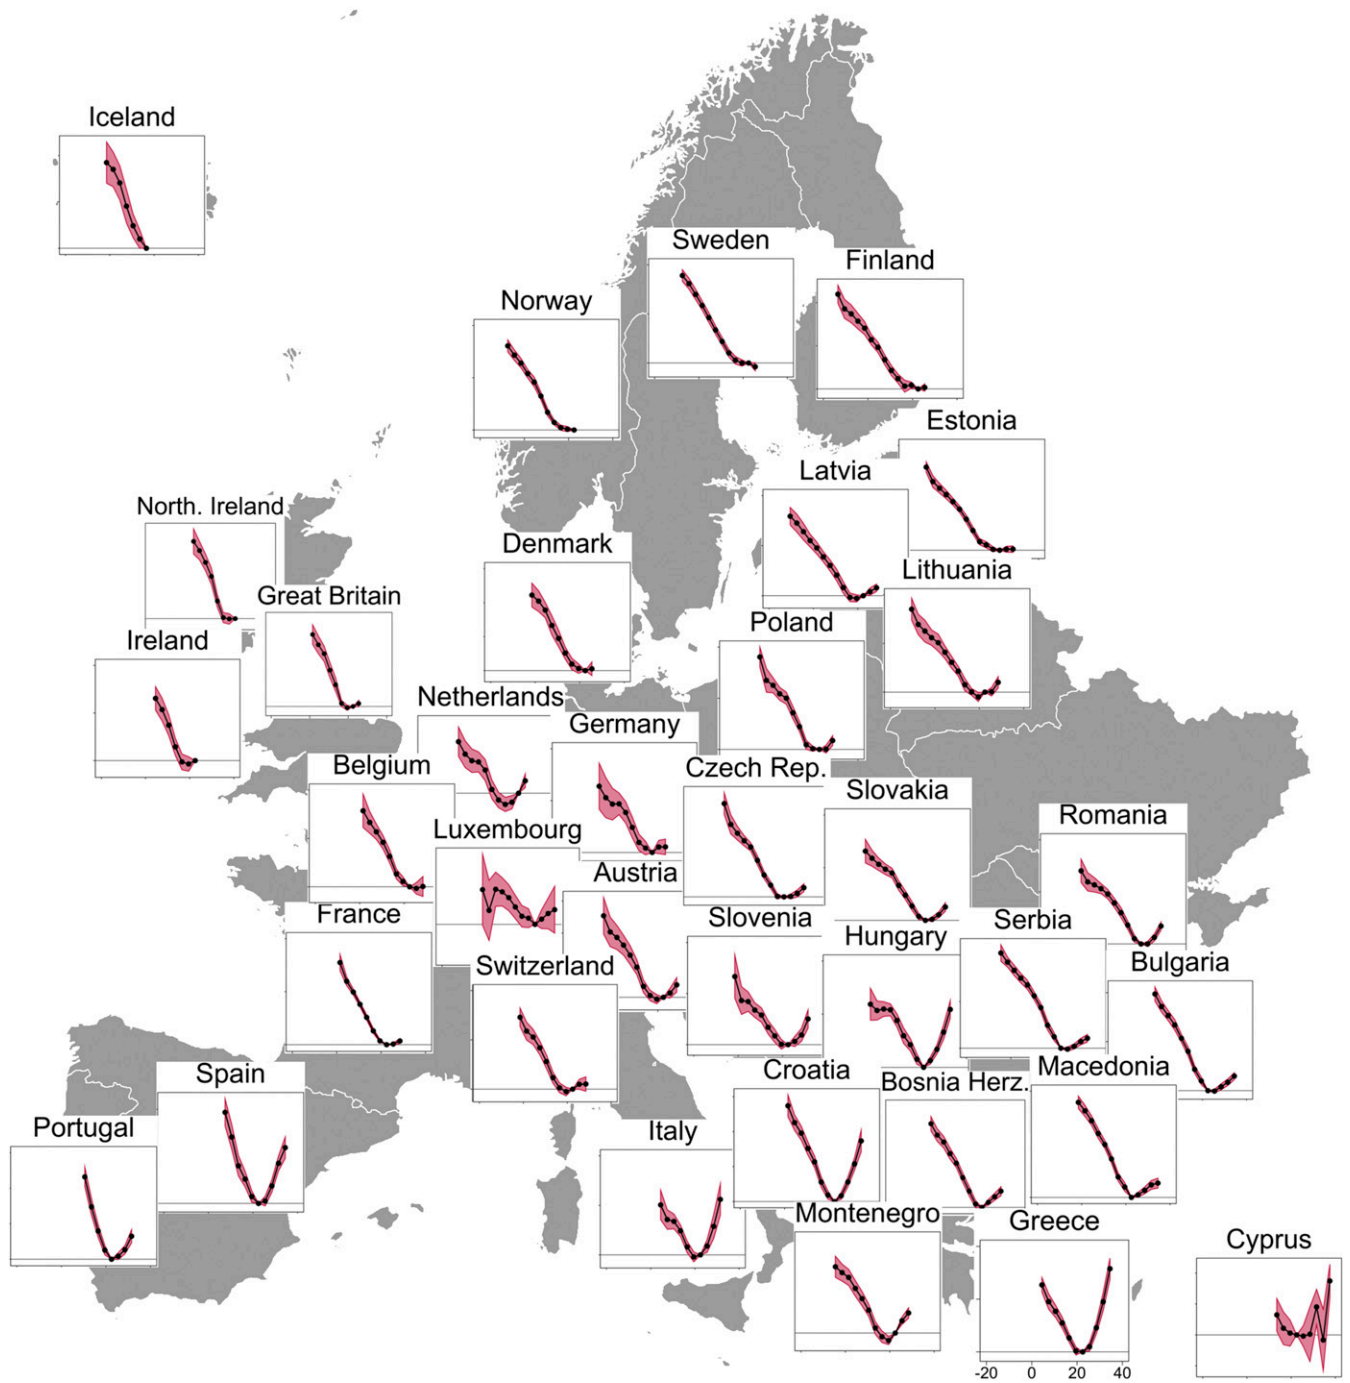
Iceland

Sweden

Finland

Norway

Estonia

Latvia

North. Ireland

Denmark

Lithuania

Great Britain

Ireland

Poland

Netherlands

Germany

Czech Rep.

Belgium

Slovakia

Romania

Luxembourg

Austria

France

Slovenia

Serbia

Hungary

Bulgaria

Switzerland

Croatia

Macedonia

Spain

Bosnia Herz.

Portugal

Italy

Montenegro

Greece

Cyprus

-20 0 20 40